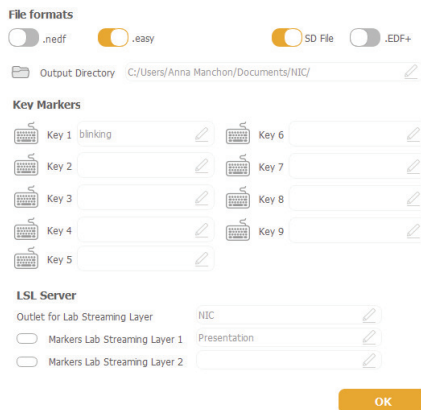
File formats

.nedf .easy SD File .EDF+

Output Directory C:/Users/Anna Manchon/Documents/NIC/

Key Markers

Key 1 blinking
Key 2
Key 3
Key 4
Key 5
Key 6
Key 7
Key 8
Key 9

LSL Server

Outlet for Lab Streaming Layer NIC
Markers Lab Streaming Layer 1 Presentation
Markers Lab Streaming Layer 2

OK